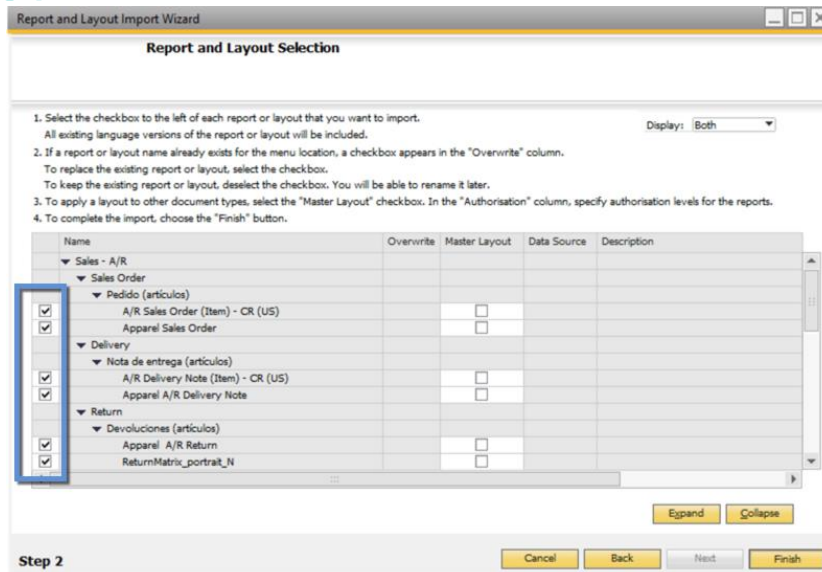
Report and Layout Import Wizard

Report and Layout Selection

1. Select the checkbox to the left of each report or layout that you want to import.
All existing language versions of the report or layout will be included.

Display: Both

2. If a report or layout name already exists for the menu location, a checkbox appears in the "Overwrite" column.
To replace the existing report or layout, select the checkbox.
To keep the existing report or layout, deselect the checkbox. You will be able to rename it later.
3. To apply a layout to other document types, select the "Master Layout" checkbox. In the "Authorisation" column, specify authorisation levels for the reports.
4. To complete the import, choose the "Finish" button.

| | Name | Overwrite | Master Layout | Data Source | Description |
|---|---|---|---|---|---|
| | Sales - A/R | | | | |
| | Sales Order | | | | |
| | Pedido (artículos) | | | | |
| ☑ | A/R Sales Order (Item) - CR (US) | | ☐ | | |
| ☑ | Apparel Sales Order | | ☐ | | |
| | Delivery | | | | |
| | Nota de entrega (artículos) | | | | |
| ☑ | A/R Delivery Note (Item) - CR (US) | | ☐ | | |
| ☑ | Apparel A/R Delivery Note | | ☐ | | |
| | Return | | | | |
| | Devoluciones (artículos) | | | | |
| ☑ | Apparel A/R Return | | ☐ | | |
| ☑ | ReturnMatrix_portrait_N | | ☐ | | |

Expand Collapse

Step 2

Cancel Back Next Finish